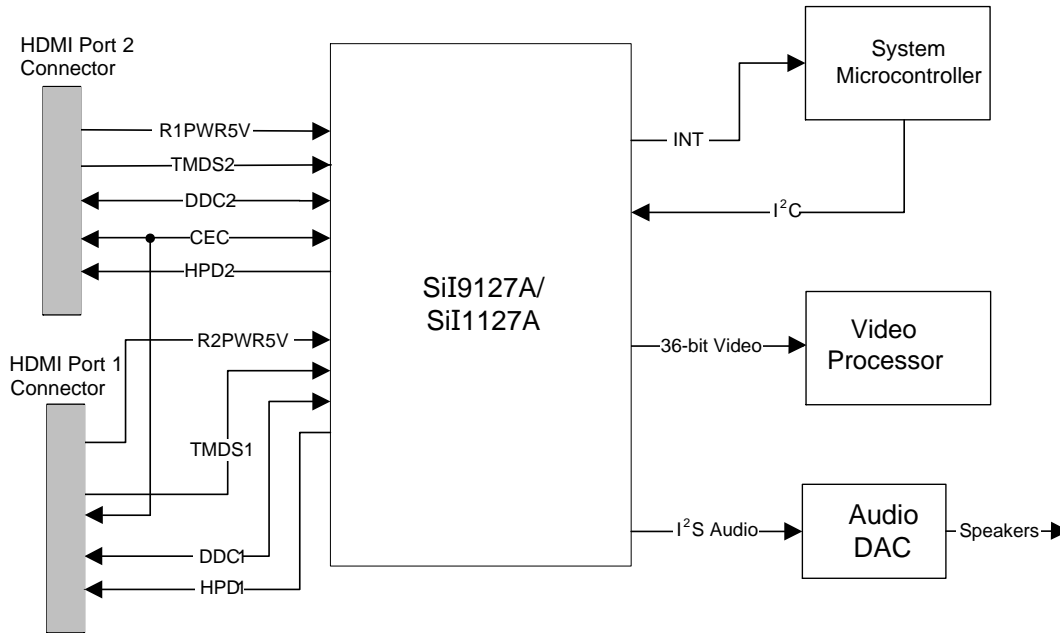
HDMI Port 2 Connector

R1PWR5V

TMDS2

DDC2

CEC

HPD2

HDMI Port 1 Connector

R2PWR5V

TMDS1

DDC1

HPD1

SiI9127A/ SiI1127A

INT

System Microcontroller

$I^2C$

36-bit Video

Video Processor

$I^2S$ Audio

Audio DAC

Speakers